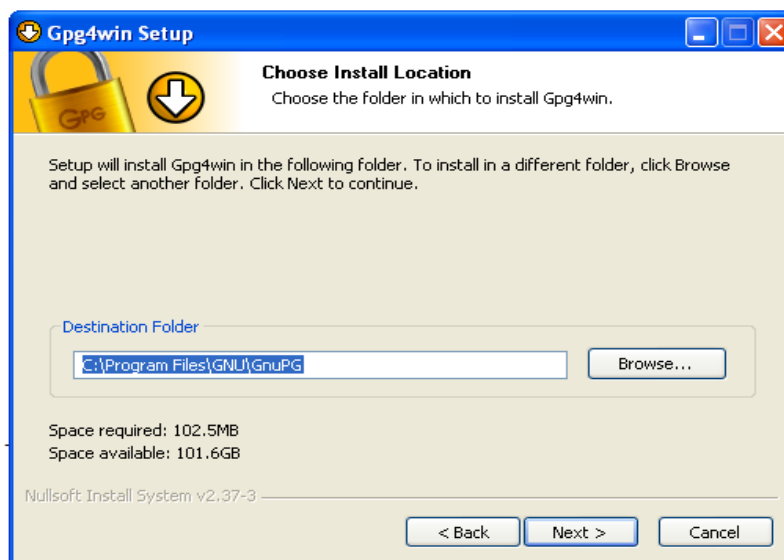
Gpg4win Setup

GPG

Choose Install Location

Choose the folder in which to install Gpg4win.

Setup will install Gpg4win in the following folder. To install in a different folder, click Browse and select another folder. Click Next to continue.

Destination Folder

C:\Program Files\GNU\GnuPG

Browse...

Space required: 102.5MB
Space available: 101.6GB

Nullsoft Install System v2.37-3

< Back

Next >

Cancel